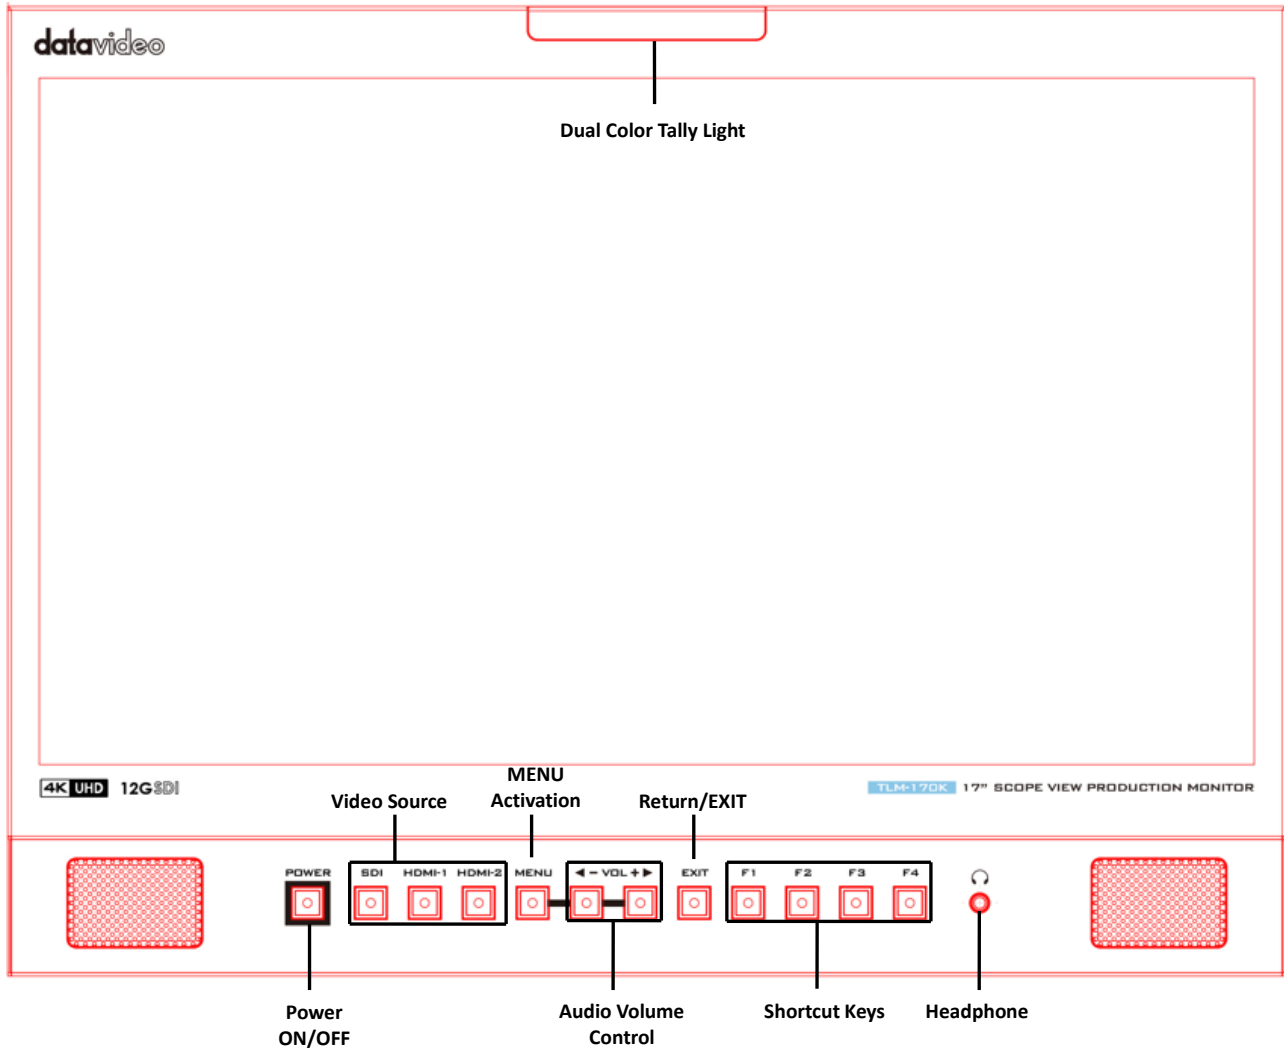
datavideo

Dual Color Tally Light

4K UHD 12GSDI

TLM-170K 17" SCOPE VIEW PRODUCTION MONITOR

MENU Activation

Video Source

Return/EXIT

POWER

SDI HDMI-1 HDMI-2

MENU

◀ − VOL + ▶

EXIT

F1 F2 F3 F4

Power ON/OFF

Audio Volume Control

Shortcut Keys

Headphone